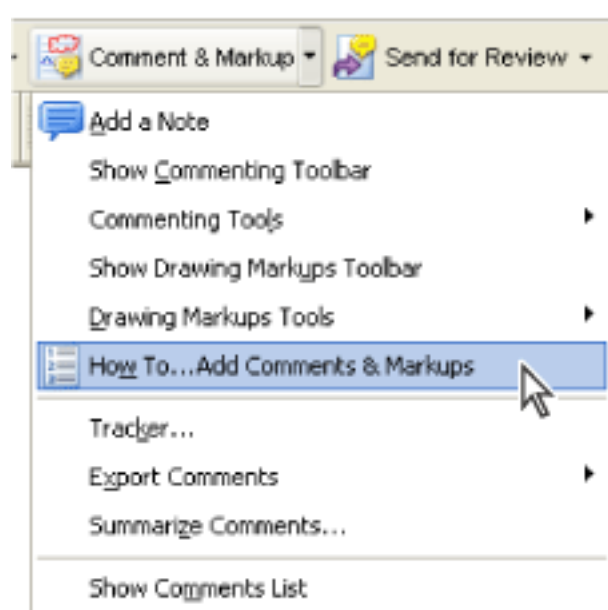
Comment & Markup
Send for Review

Add a Note
Show Commenting Toolbar
Commenting Tools
Show Drawing Markups Toolbar
Drawing Markups Tools
How To...Add Comments & Markups
Tracker...
Export Comments
Summarize Comments...
Show Comments List